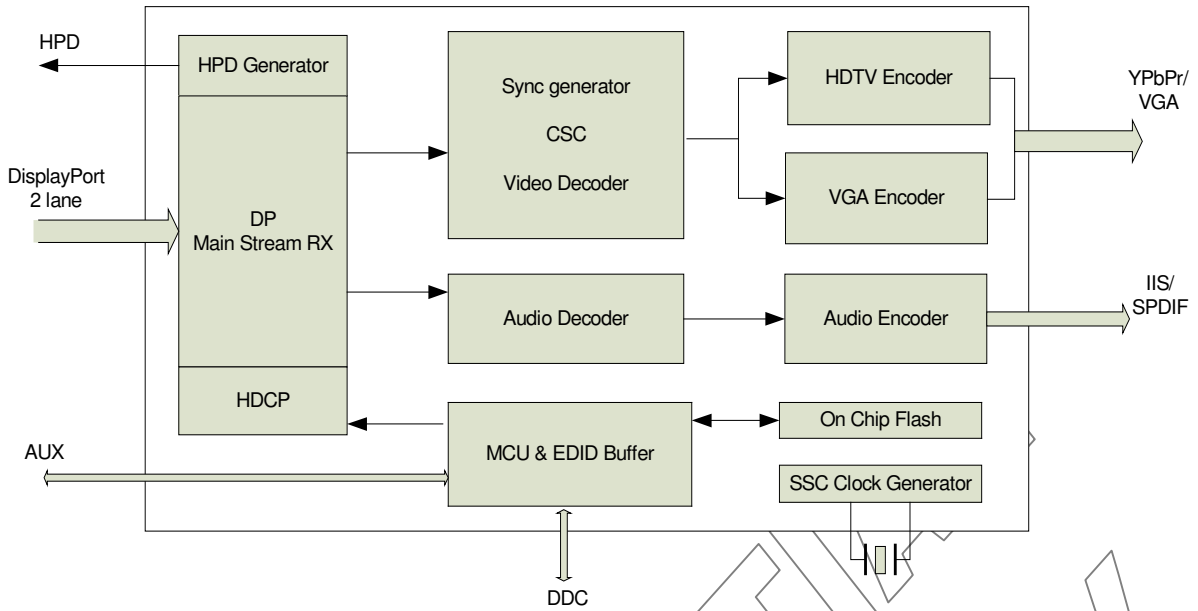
HPD

HPD Generator

DisplayPort
2 lane

DP
Main Stream RX

HDCP

AUX

Sync generator

CSC

Video Decoder

HDTV Encoder

VGA Encoder

YPbPr/
VGA

Audio Decoder

Audio Encoder

IIS/
SPDIF

MCU & EDID Buffer

On Chip Flash

SSC Clock Generator

DDC